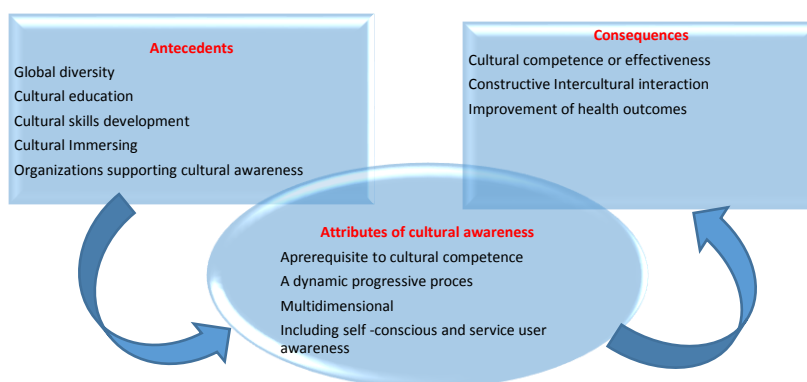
Antecedents
Global diversity
Cultural education
Cultural skills development
Cultural Immersing
Organizations supporting cultural awareness

Consequences
Cultural competence or effectiveness
Constructive Intercultural interaction
Improvement of health outcomes

Attributes of cultural awareness
Aprerequisite to cultural competence
A dynamic progressive proces
Multidimensional
Including self -conscious and service user awareness